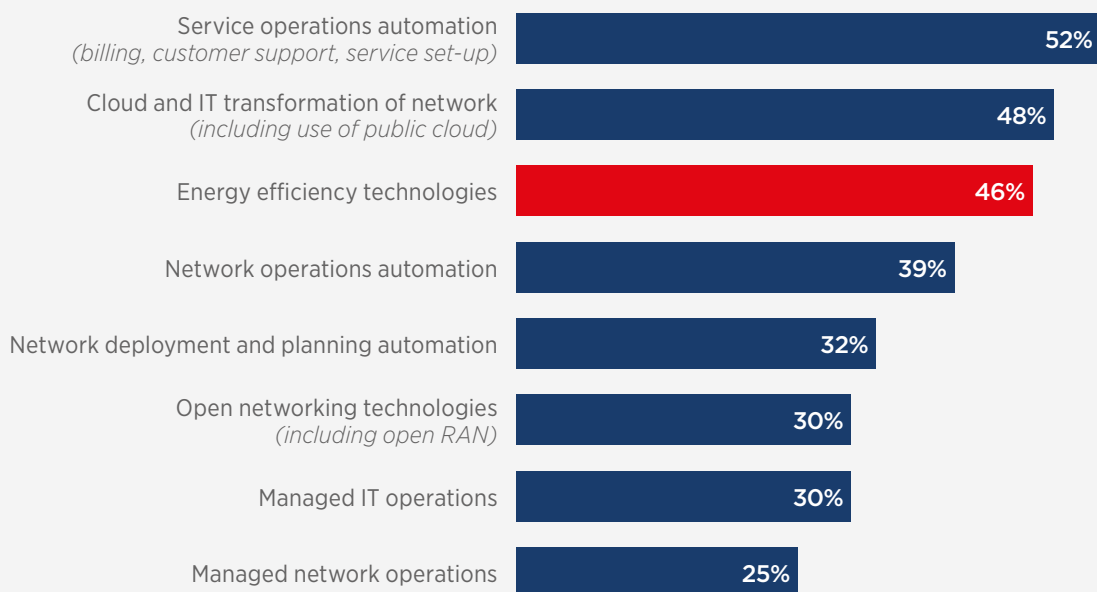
Service operations automation
(billing, customer support, service set-up) 52%

Cloud and IT transformation of network
(including use of public cloud) 48%

Energy efficiency technologies 46%

Network operations automation 39%

Network deployment and planning automation 32%

Open networking technologies
(including open RAN) 30%

Managed IT operations 30%

Managed network operations 25%